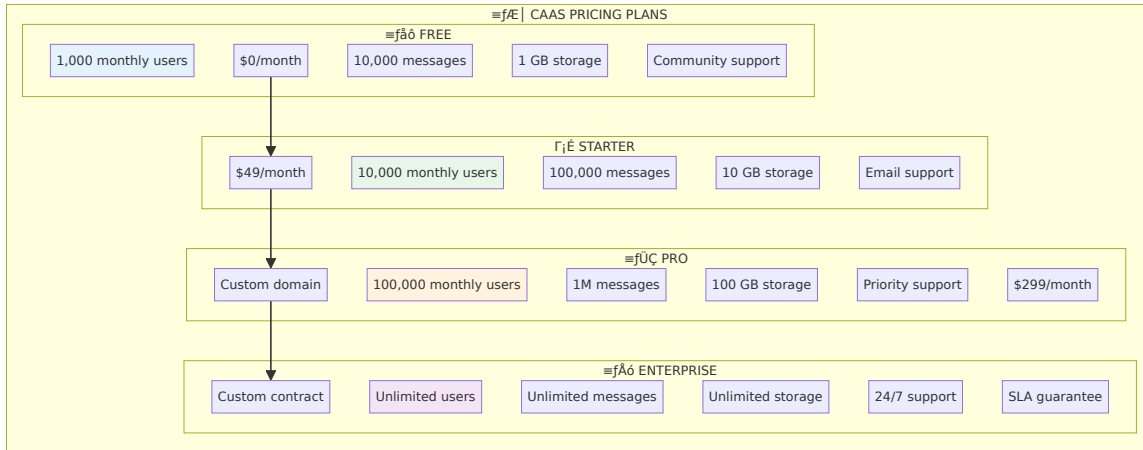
≡ƒÆ│ CAAS PRICING PLANS

≡ƒåô FREE

1,000 monthly users

$0/month

10,000 messages

1 GB storage

Community support

Γ¡É STARTER

$49/month

10,000 monthly users

100,000 messages

10 GB storage

Email support

≡ƒÜÇ PRO

Custom domain

100,000 monthly users

1M messages

100 GB storage

Priority support

$299/month

≡ƒÅó ENTERPRISE

Custom contract

Unlimited users

Unlimited messages

Unlimited storage

24/7 support

SLA guarantee